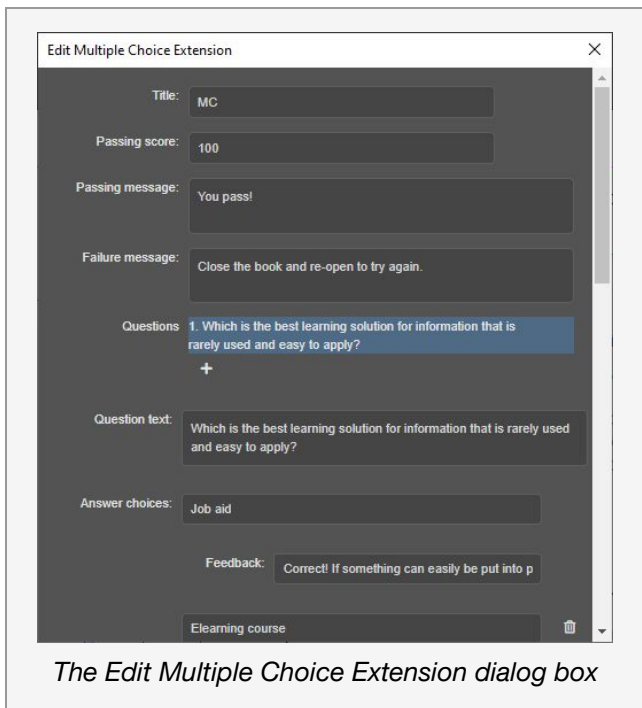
Edit Multiple Choice Extension

×

Title: MC

Passing score: 100

Passing message: You pass!

Failure message: Close the book and re-open to try again.

Questions 1. Which is the best learning solution for information that is rarely used and easy to apply?

+

Question text: Which is the best learning solution for information that is rarely used and easy to apply?

Answer choices: Job aid

Feedback: Correct! If something can easily be put into p

Elearning course

The Edit Multiple Choice Extension dialog box